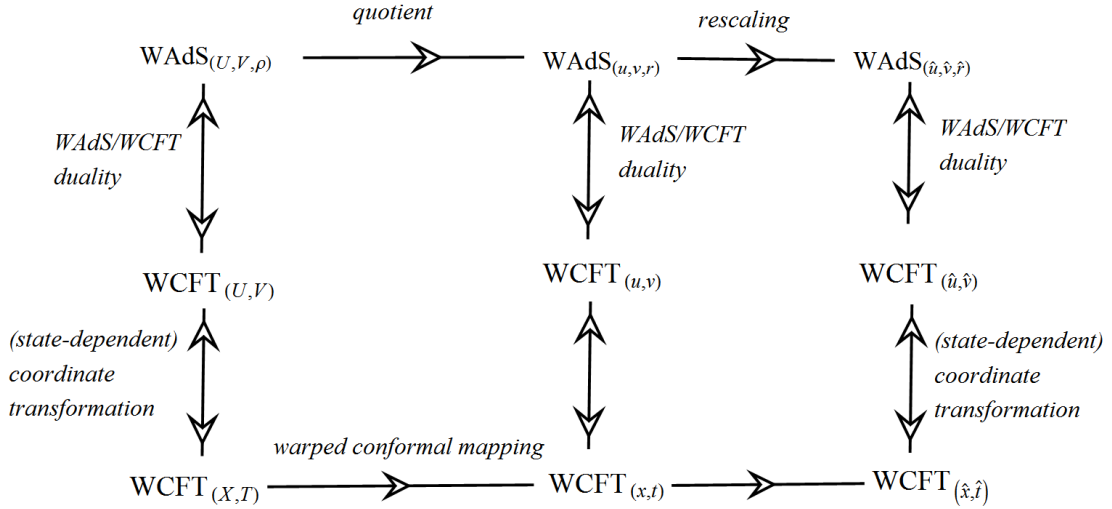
quotient

rescaling

$\text{WAdS}_{(U,V,\rho)}$

$\text{WAdS}_{(u,v,r)}$

$\text{WAdS}_{(\hat{u},\hat{v},\hat{r})}$

WAdS/WCFT duality

WAdS/WCFT duality

WAdS/WCFT duality

$\text{WCFT}_{(U,V)}$

$\text{WCFT}_{(u,v)}$

$\text{WCFT}_{(\hat{u},\hat{v})}$

(state-dependent) coordinate transformation

(state-dependent) coordinate transformation

warped conformal mapping

$\text{WCFT}_{(X,T)}$

$\text{WCFT}_{(x,t)}$

$\text{WCFT}_{(\hat{x},\hat{t})}$